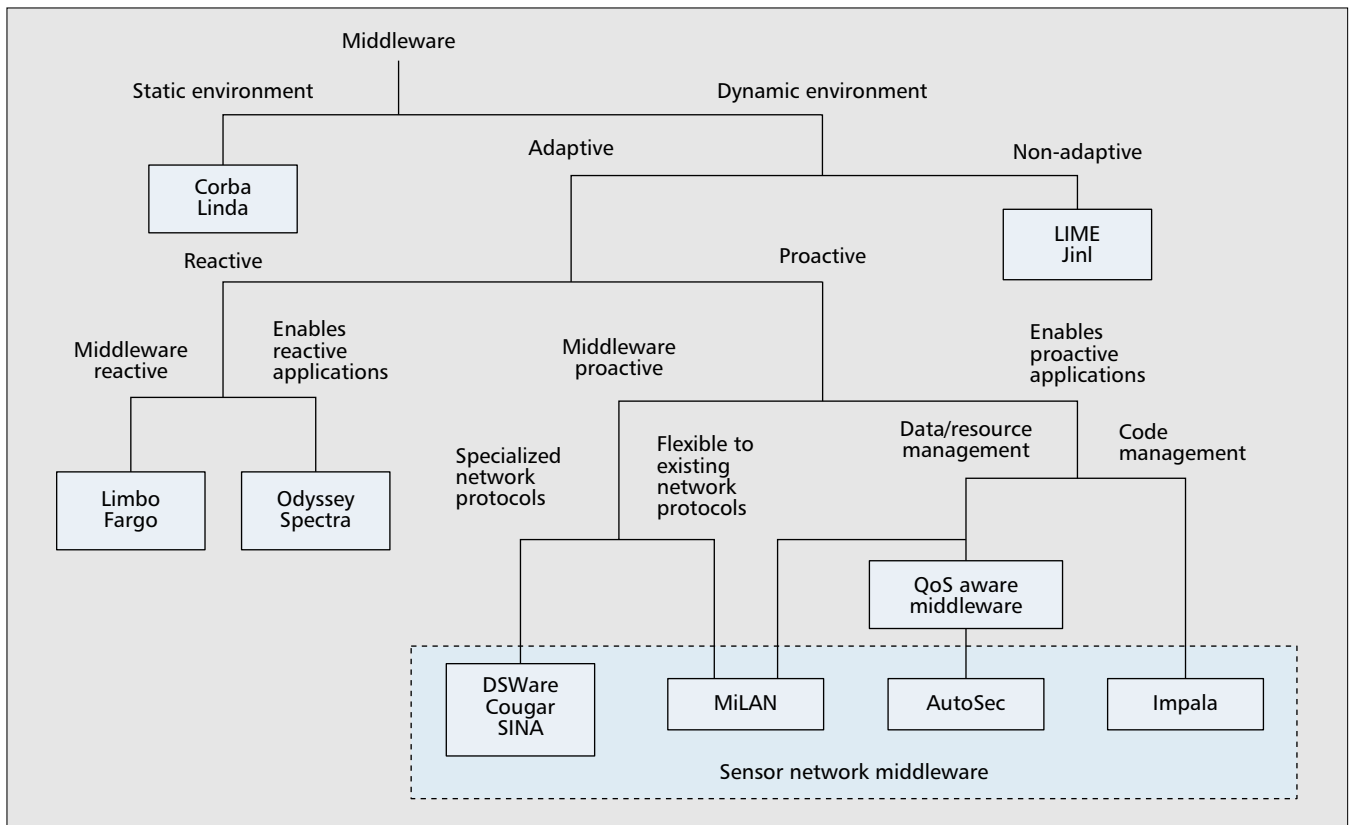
Middleware

Static environment

Dynamic environment

Corba
Linda

Adaptive

Non-adaptive

LIME
Jinl

Reactive

Proactive

Middleware reactive

Enables reactive applications

Middleware proactive

Enables proactive applications

Limbo
Fargo

Odyssey
Spectra

Specialized network protocols

Flexible to existing network protocols

Data/resource management

Code management

QoS aware middleware

DSWare
Cougar
SINA

MiLAN

AutoSec

Impala

Sensor network middleware